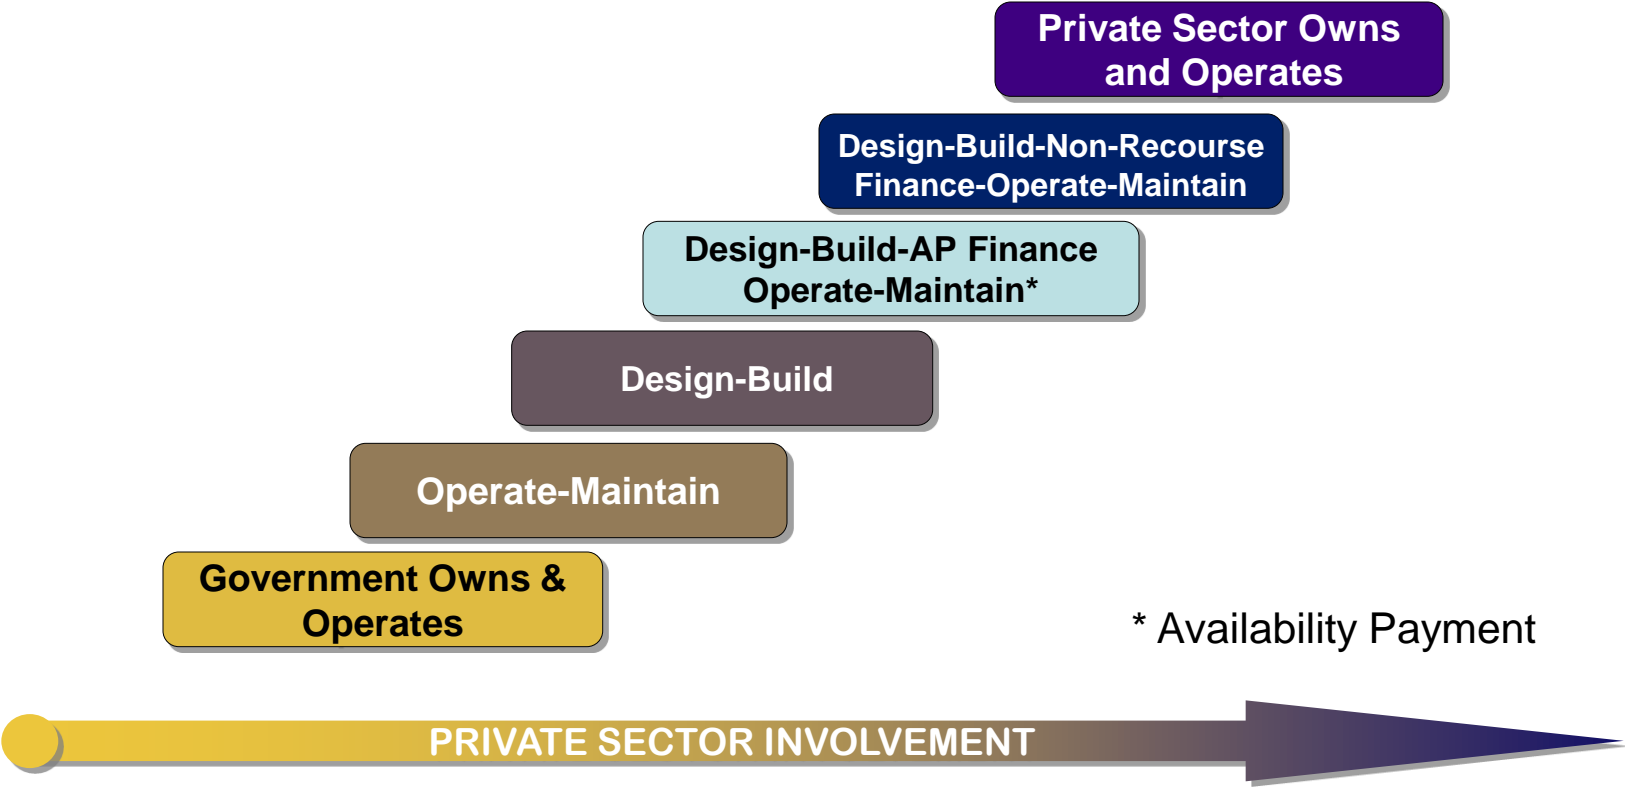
Private Sector Owns and Operates

Design-Build-Non-Recourse Finance-Operate-Maintain

Design-Build-AP Finance Operate-Maintain*

Design-Build

Operate-Maintain

Government Owns & Operates

* Availability Payment

PRIVATE SECTOR INVOLVEMENT